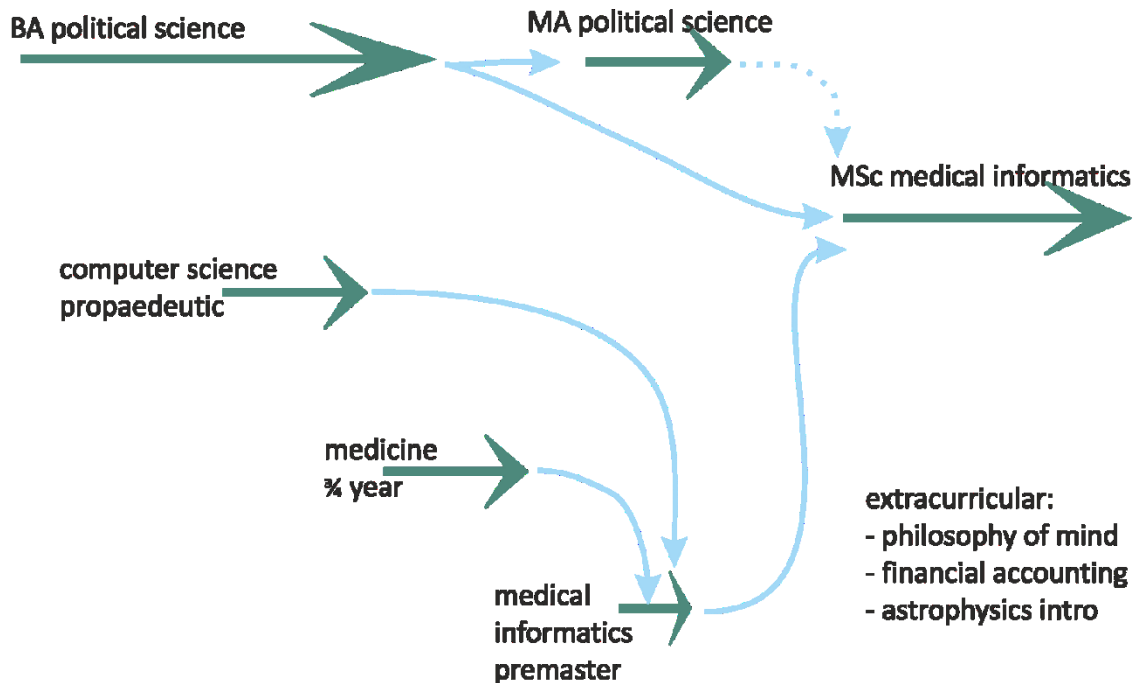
BA political science

MA political science

MSc medical informatics

computer science propaedeutic

medicine ¾ year

extracurricular:
- philosophy of mind
- financial accounting
- astrophysics intro

medical informatics premaster